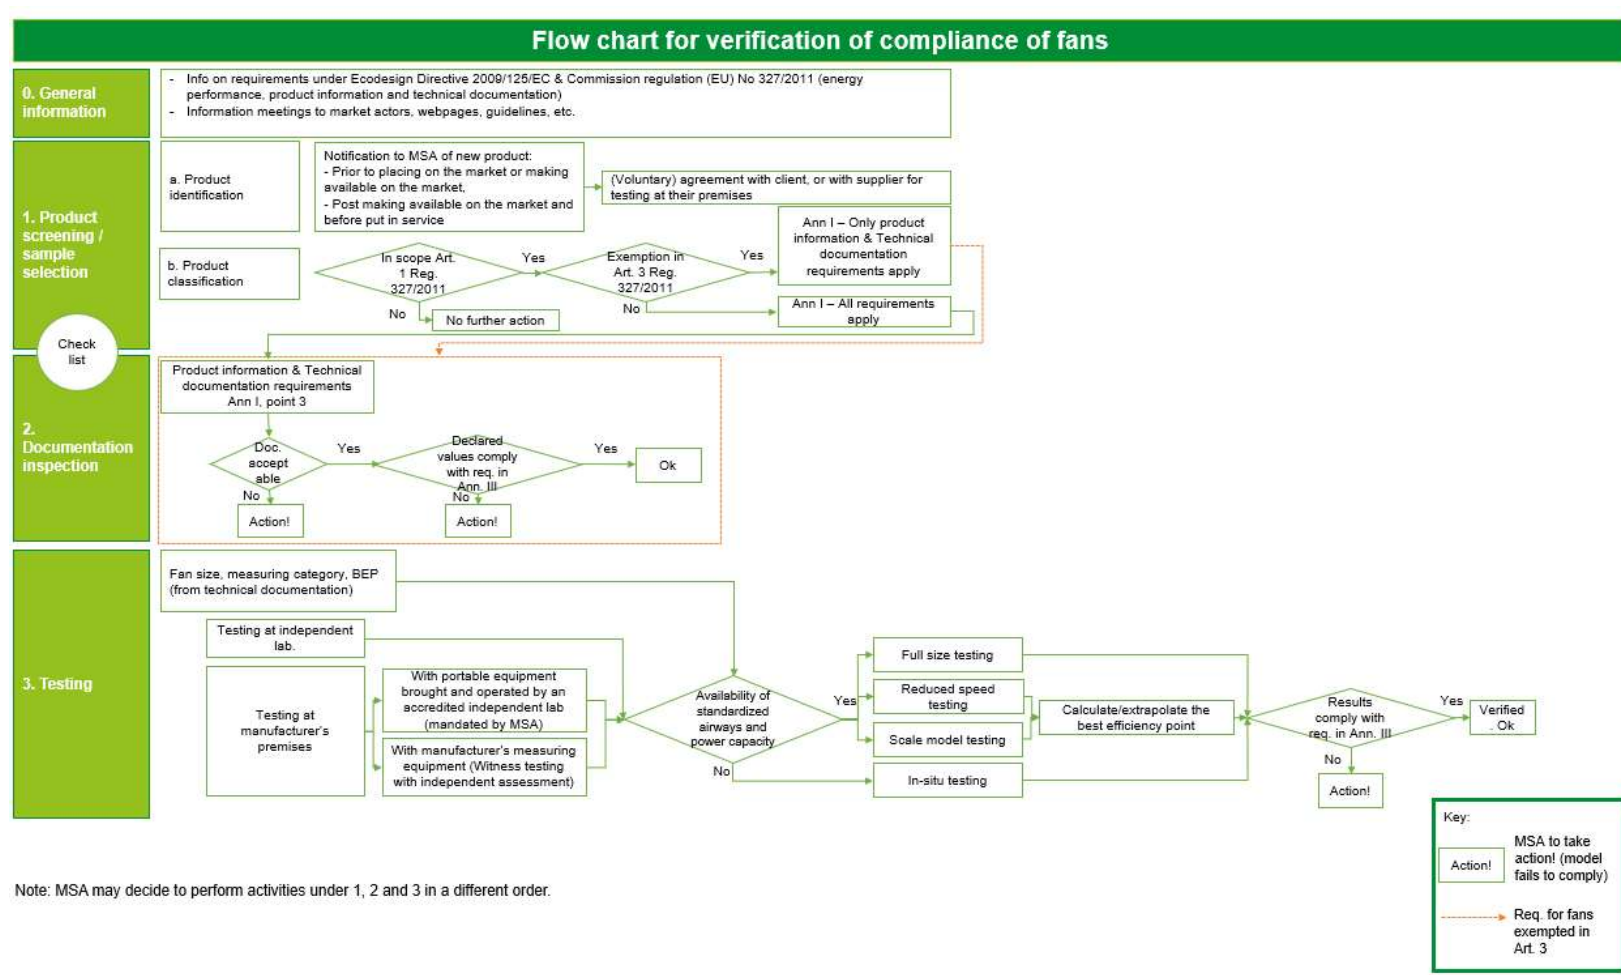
Flow chart for verification of compliance of fans

0. General information

- Info on requirements under Ecodesign Directive 2009/125/EC & Commission regulation (EU) No 327/2011 (energy performance, product information and technical documentation)
- Information meetings to market actors, webpages, guidelines, etc.

1. Product screening / sample selection

a. Product identification

Notification to MSA of new product:
- Prior to placing on the market or making available on the market,
- Post making available on the market and before put in service

(Voluntary) agreement with client, or with supplier for testing at their premises

b. Product classification

In scope Art. 1 Reg. 327/2011

Yes

Exemption in Art. 3 Reg. 327/2011

Yes

Ann I – Only product information & Technical documentation requirements apply

No

No further action

No

Ann I – All requirements apply

Check list

2. Documentation inspection

Product information & Technical documentation requirements Ann I, point 3

Doc. accept able

Yes

Declared values comply with req. in Ann. III

Yes

Ok

No

Action!

No

Action!

3. Testing

Fan size, measuring category, BEP (from technical documentation)

Testing at independent lab.

Testing at manufacturer's premises

With portable equipment brought and operated by an accredited independent lab (mandated by MSA)

With manufacturer's measuring equipment (Witness testing with independent assessment)

Availability of standardized airways and power capacity

Yes

No

Full size testing

Reduced speed testing

Scale model testing

In-situ testing

Calculate/extrapolate the best efficiency point

Results comply with req. in Ann. III

Yes

Verified . Ok

No

Action!

Note: MSA may decide to perform activities under 1, 2 and 3 in a different order.

Key:

Action!

MSA to take action! (model fails to comply)

Req. for fans exempted in Art. 3